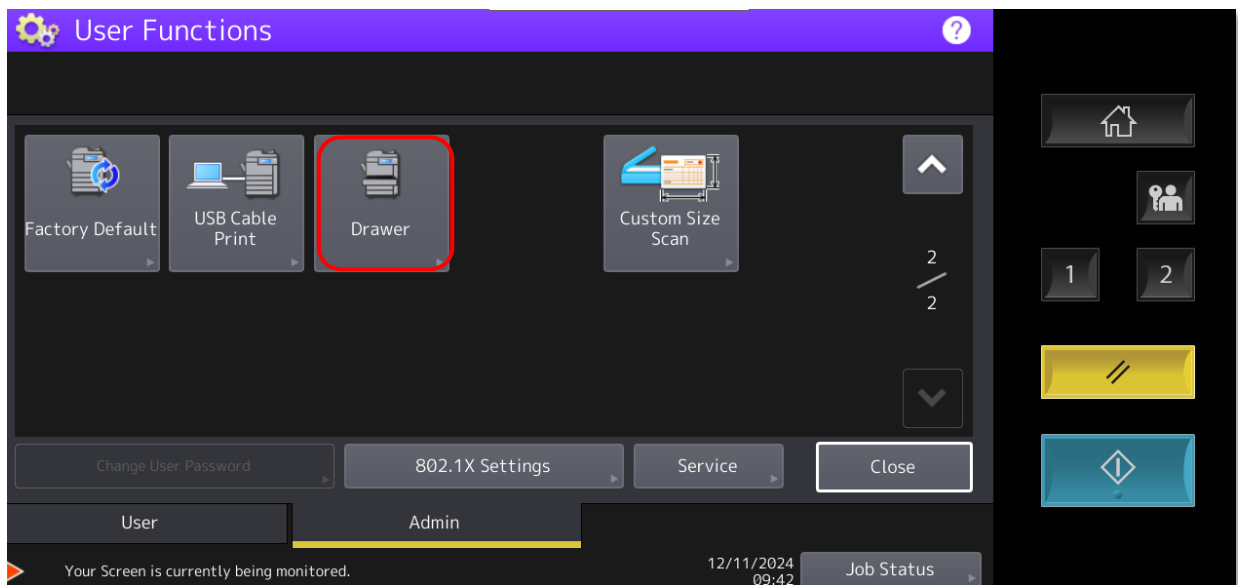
User Functions

Factory Default

USB Cable Print

Drawer

Custom Size Scan

2/2

Change User Password

802.1X Settings

Service

Close

User

Admin

Your Screen is currently being monitored.

12/11/2024 09:42

Job Status

1

2

//